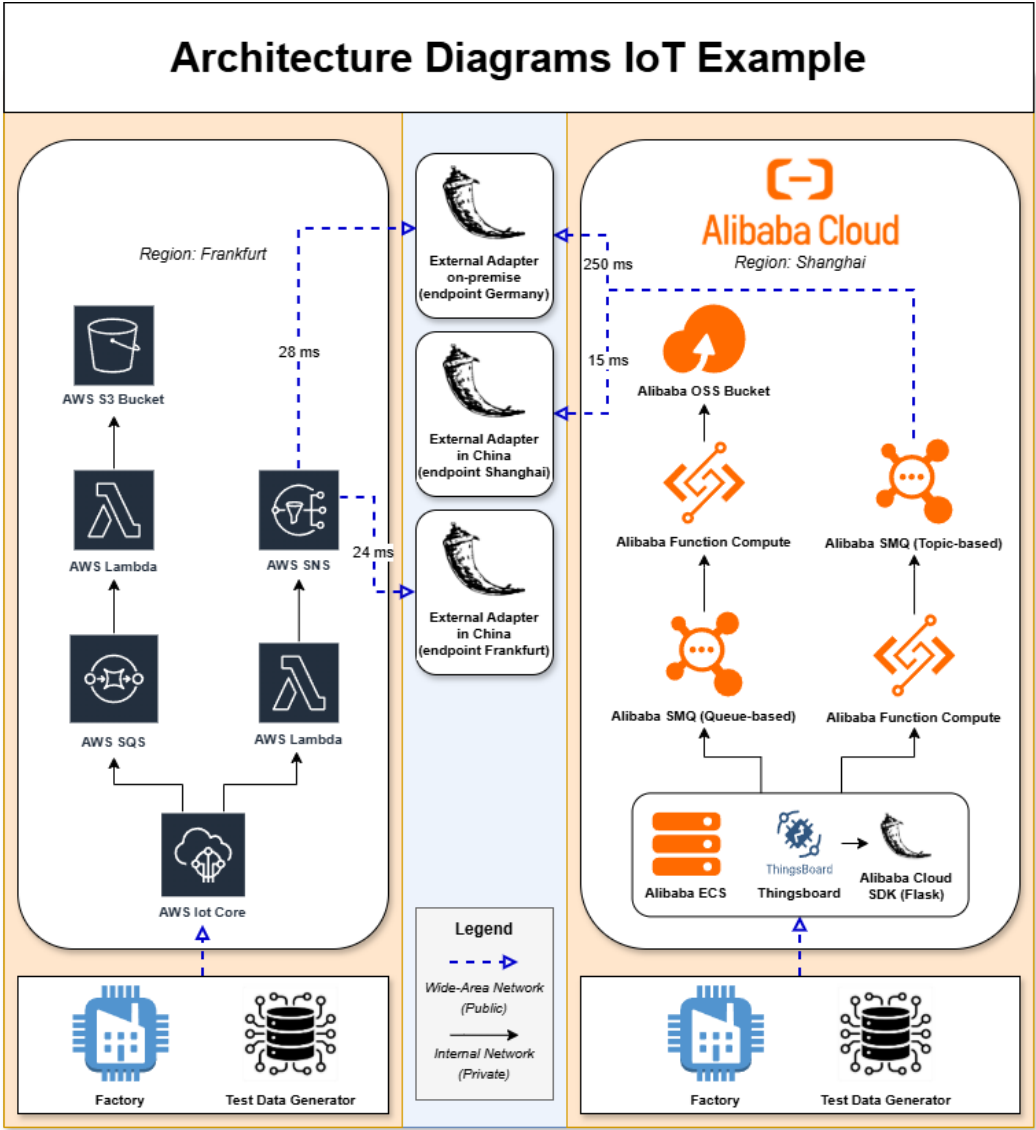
Architecture Diagrams IoT Example

Region: Frankfurt

AWS S3 Bucket

AWS Lambda

AWS SNS

28 ms

24 ms

AWS SQS

AWS Lambda

AWS Iot Core

Factory

Test Data Generator

External Adapter on-premise (endpoint Germany)

External Adapter in China (endpoint Shanghai)

External Adapter in China (endpoint Frankfurt)

Legend

Wide-Area Network (Public)

Internal Network (Private)

Alibaba Cloud

Region: Shanghai

250 ms

15 ms

Alibaba OSS Bucket

Alibaba Function Compute

Alibaba SMQ (Topic-based)

Alibaba SMQ (Queue-based)

Alibaba Function Compute

ThingsBoard

Alibaba ECS

Thingsboard

Alibaba Cloud SDK (Flask)

Factory

Test Data Generator